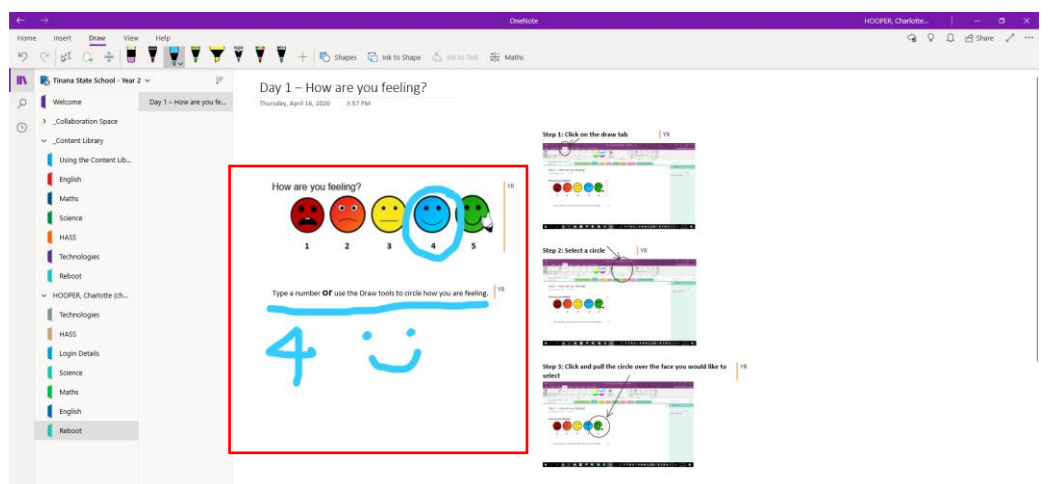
OneNote

HOOPER, Charlotte...

Home Insert Draw View Help

Shapes Ink to Shape Ink to Text Maths

Share

Tinana State School - Year 2

Welcome
> _Collaboration Space
_Content Library
Using the Content Lib...
English
Maths
Science
HASS
Technologies
Reboot
HOOPER, Charlotte (ch...
Technologies
HASS
Login Details
Science
Maths
English
Reboot

Day 1 – How are you fe...

Day 1 – How are you feeling?

Thursday, April 16, 2020 3:57 PM

How are you feeling?

YR

1 2 3 4 5

Type a number **or** use the Draw tools to circle how you are feeling.

YR

4

Step 1: Click on the draw tab

YR

Step 2: Select a circle

YR

Step 3: Click and pull the circle over the face you would like to select

YR